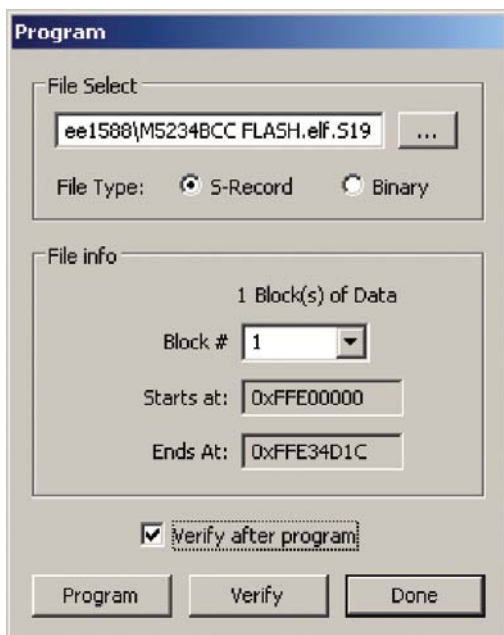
Program

File Select

ee1588\M5234BCC FLASH.elf.S19

...

File Type: S-Record Binary

File info

1 Block(s) of Data

Block # 1

Starts at: 0xFFE00000

Ends At: 0xFFE34D1C

Verify after program

Program

Verify

Done